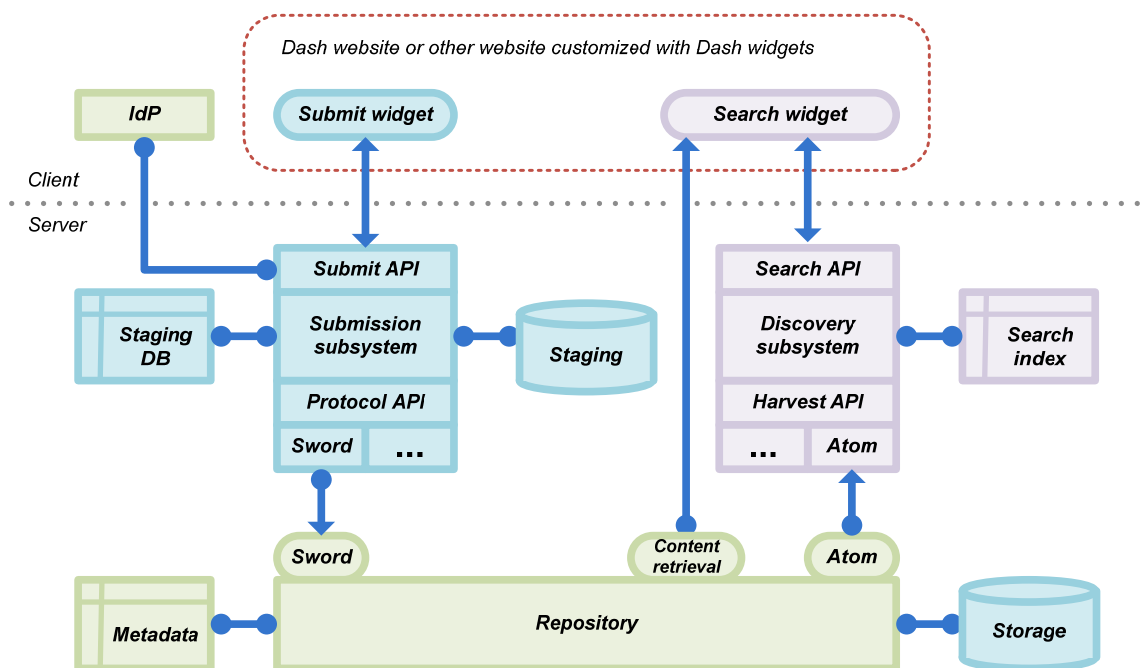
Dash website or other website customized with Dash widgets

IdP

Submit widget

Search widget

Client

Server

Submit API

Submission subsystem

Protocol API

Sword

...

Staging DB

Staging

Search API

Discovery subsystem

Harvest API

...

Atom

Search index

Sword

Content retrieval

Atom

Metadata

Repository

Storage